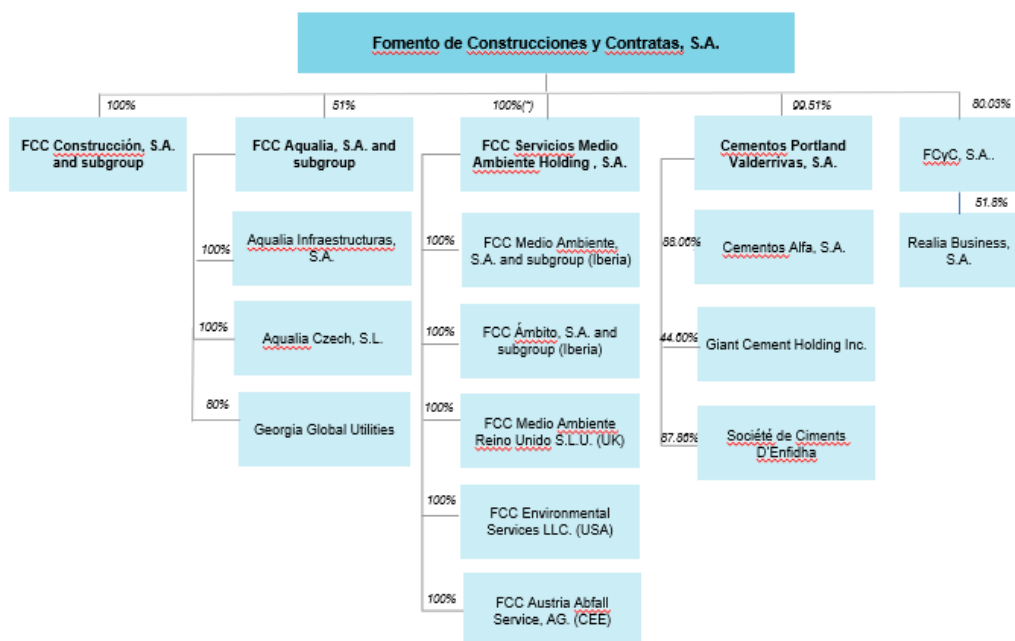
Fomento de Construcciones y Contratas, S.A.

100%

FCC Construcción, S.A. and subgroup

51%

FCC Aqualia, S.A. and subgroup

100%

Aqualia Infraestructuras, S.A.

100%

Aqualia Czech, S.L.

80%

Georgia Global Utilities

100%(*)

FCC Servicios Medio Ambiente Holding , S.A.

100%

FCC Medio Ambiente, S.A. and subgroup (Iberia)

100%

FCC Ámbito, S.A. and subgroup (Iberia)

100%

FCC Medio Ambiente Reino Unido S.L.U. (UK)

100%

FCC Environmental Services LLC. (USA)

100%

FCC Austria Abfall Service, AG. (CEE)

99.51%

Cementos Portland Valderrivas, S.A.

88.06%

Cementos Alfa, S.A.

44.60%

Giant Cement Holding Inc.

87.86%

Société de Ciments D'Enfidha

80.03%

FCyC, S.A..

51.8%

Realia Business, S.A.